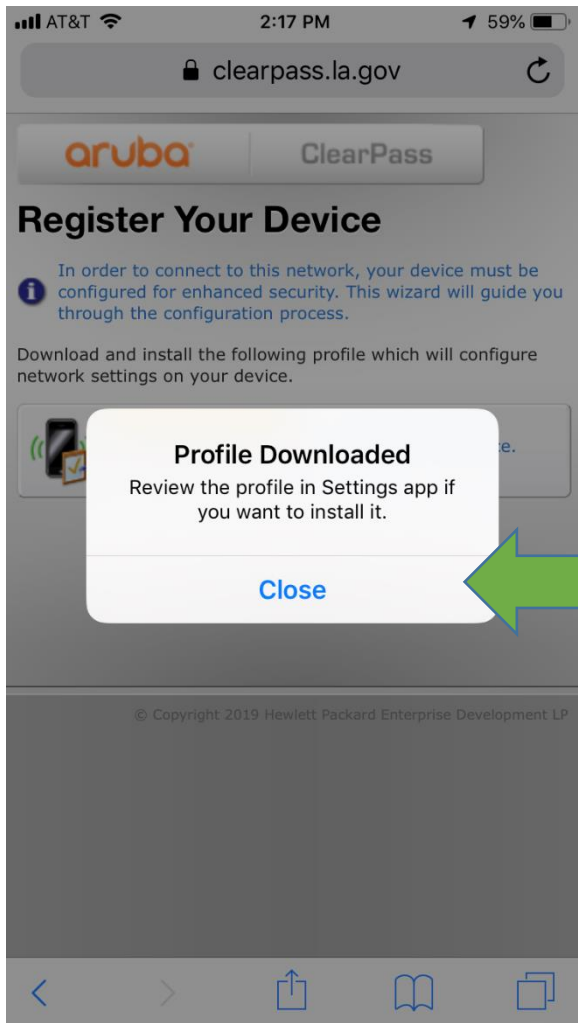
AT&T 2:17 PM 59%

clearpass.la.gov

aruba ClearPass

Register Your Device

In order to connect to this network, your device must be configured for enhanced security. This wizard will guide you through the configuration process.

Download and install the following profile which will configure network settings on your device.

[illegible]e.

Profile Downloaded

Review the profile in Settings app if you want to install it.

Close

© Copyright 2019 Hewlett Packard Enterprise Development LP